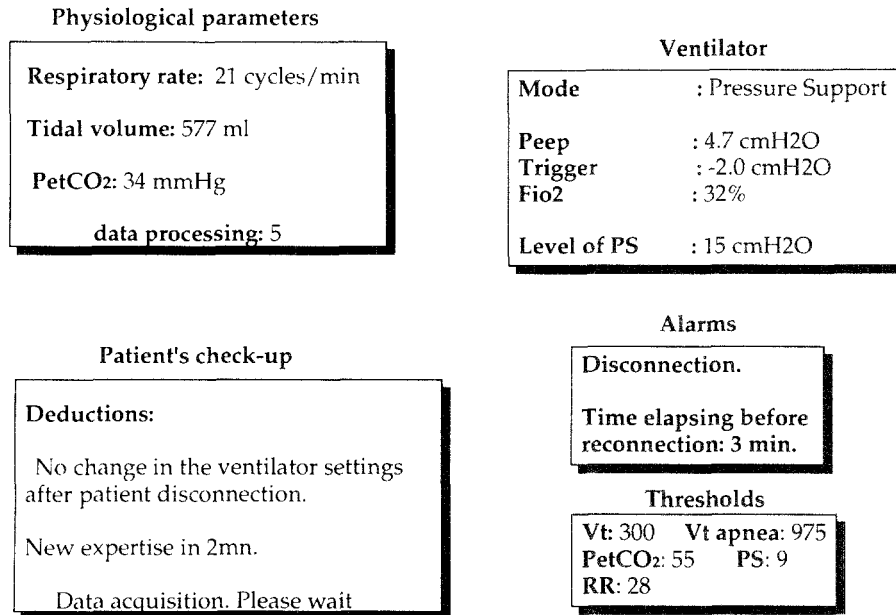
Physiological parameters

Respiratory rate: 21 cycles/min

Tidal volume: 577 ml

PetCO2: 34 mmHg

data processing: 5

Ventilator

| Mode | : Pressure Support |
|---|---|
| Peep | : 4.7 cmH2O |
| Trigger | : -2.0 cmH2O |
| Fio2 | : 32% |
| Level of PS | : 15 cmH2O |

Patient's check-up

Deductions:

No change in the ventilator settings after patient disconnection.

New expertise in 2mn.

Data acquisition. Please wait

Alarms

Disconnection.

Time elapsing before reconnection: 3 min.

Thresholds

Vt: 300 Vt apnea: 975
PetCO2: 55 PS: 9
RR: 28